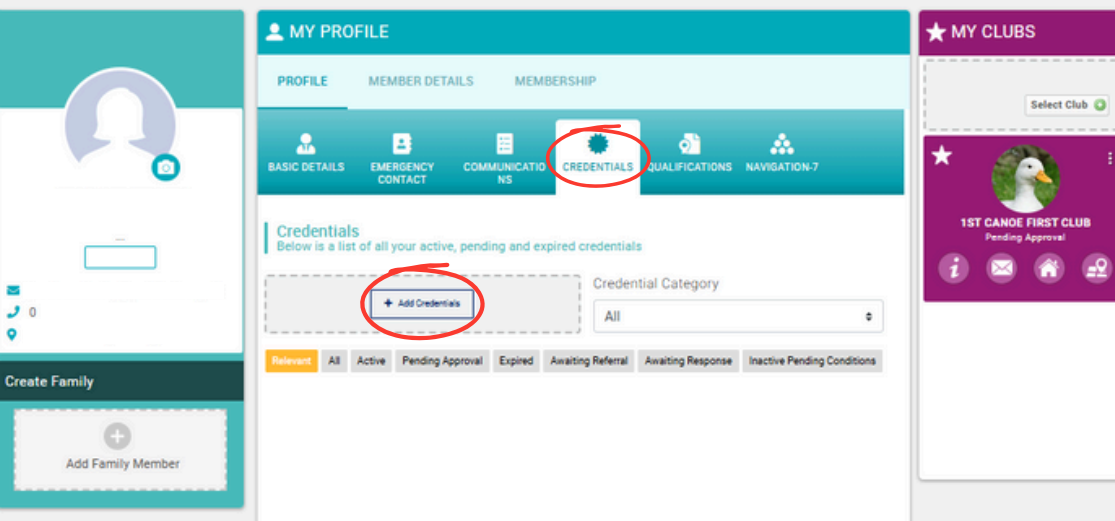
0

Create Family

Add Family Member

MY PROFILE

PROFILE MEMBER DETAILS MEMBERSHIP

BASIC DETAILS EMERGENCY CONTACT COMMUNICATIONS CREDENTIALS QUALIFICATIONS NAVIGATION-7

Credentials
Below is a list of all your active, pending and expired credentials

+ Add Credentials

Credential Category

All

Relevant All Active Pending Approval Expired Awaiting Referral Awaiting Response Inactive Pending Conditions

MY CLUBS

Select Club

1ST CANOE FIRST CLUB
Pending Approval